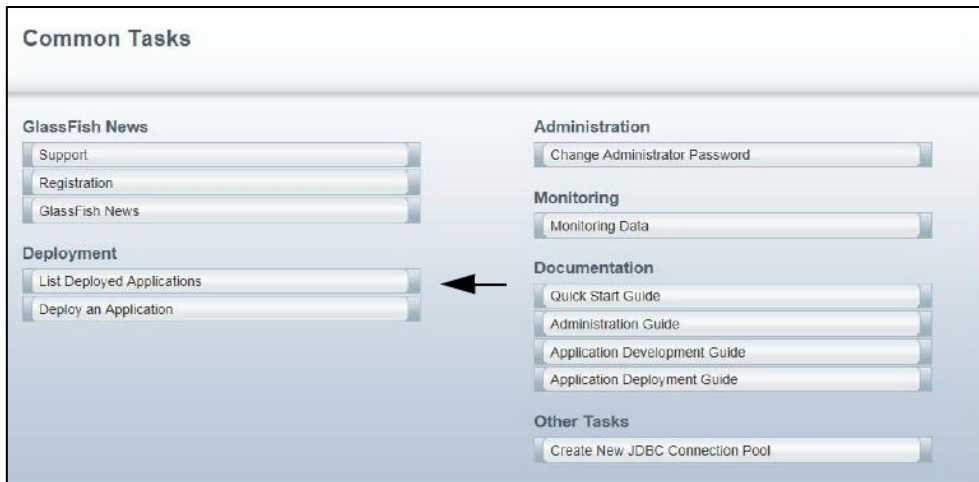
Common Tasks

GlassFish News

Support

Registration

GlassFish News

Deployment

List Deployed Applications

Deploy an Application

Administration

Change Administrator Password

Monitoring

Monitoring Data

Documentation

Quick Start Guide

Administration Guide

Application Development Guide

Application Deployment Guide

Other Tasks

Create New JDBC Connection Pool